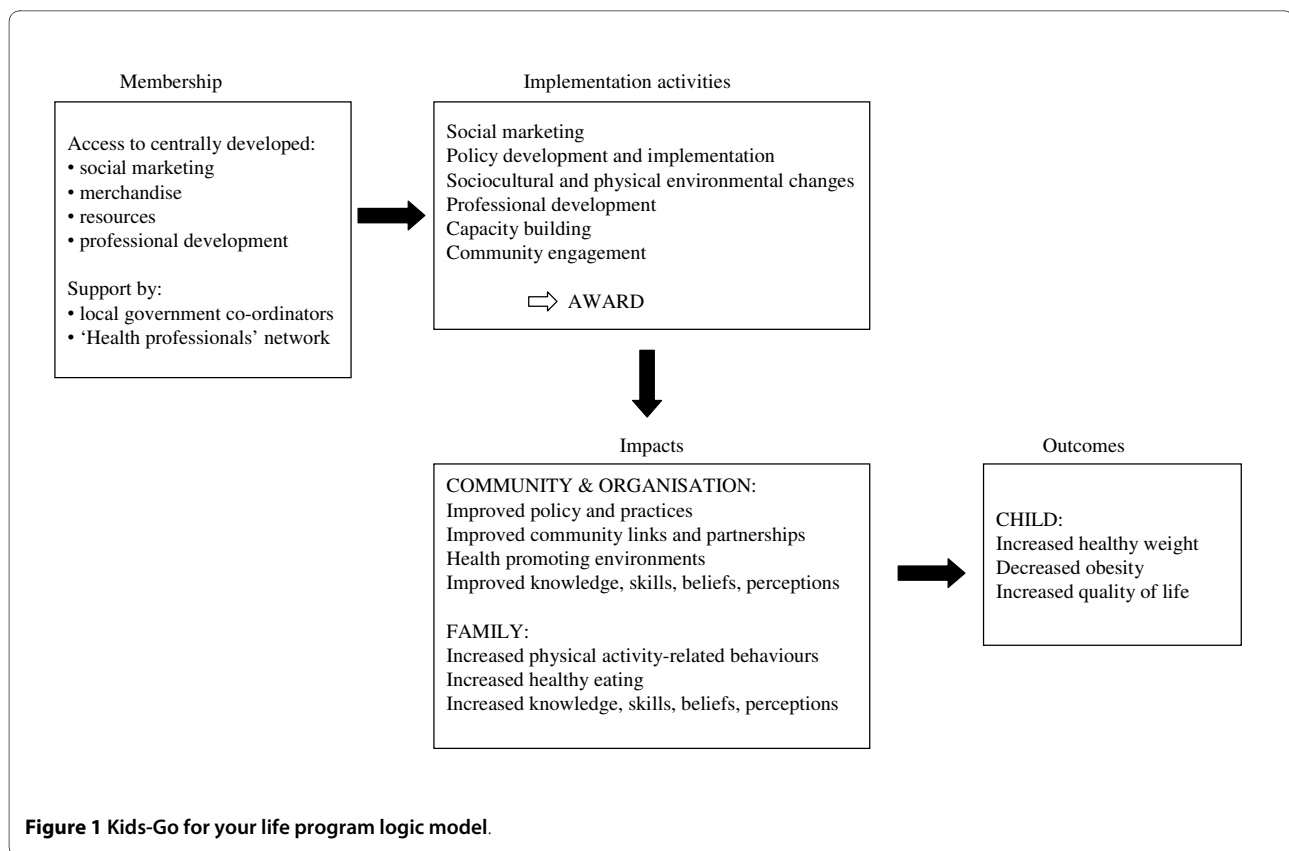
Membership

Access to centrally developed:
• social marketing
• merchandise
• resources
• professional development

Support by:
• local government co-ordinators
• 'Health professionals' network

Implementation activities

Social marketing
Policy development and implementation
Sociocultural and physical environmental changes
Professional development
Capacity building
Community engagement

AWARD

Impacts

COMMUNITY & ORGANISATION:
Improved policy and practices
Improved community links and partnerships
Health promoting environments
Improved knowledge, skills, beliefs, perceptions

FAMILY:
Increased physical activity-related behaviours
Increased healthy eating
Increased knowledge, skills, beliefs, perceptions

Outcomes

CHILD:
Increased healthy weight
Decreased obesity
Increased quality of life

**Figure 1 Kids-Go for your life program logic model**.